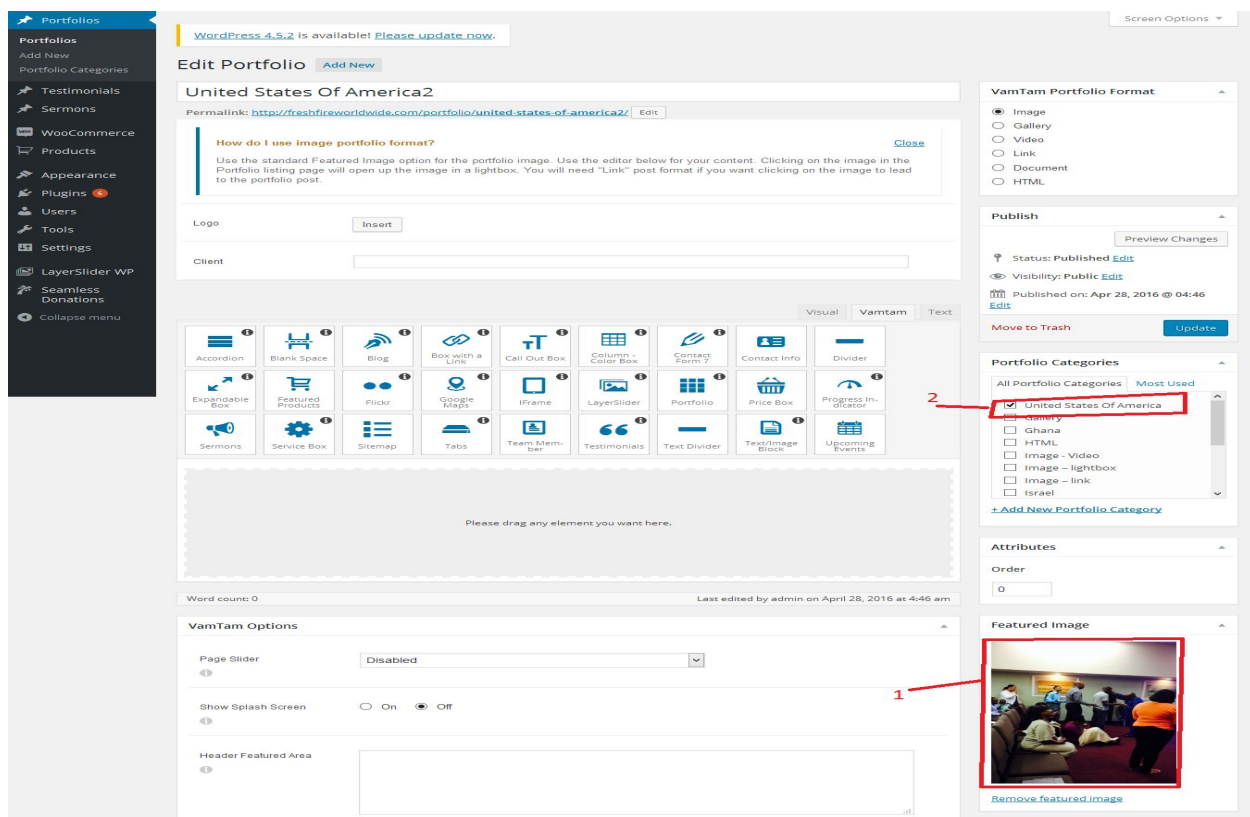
Portfolios
Portfolios
Add New
Portfolio Categories
Testimonials
Sermons
WooCommerce
Products
Appearance
Plugins 6
Users
Tools
Settings
LayerSlider WP
Seamless Donations
Collapse menu

Screen Options

WordPress 4.5.2 is available! Please update now.

Edit Portfolio Add New

United States Of America2

Permalink: http://freshfireworldwide.com/portfolio/united-states-of-america2/ Edit

How do I use image portfolio format? Close

Use the standard Featured Image option for the portfolio image. Use the editor below for your content. Clicking on the image in the Portfolio listing page will open up the image in a lightbox. You will need "Link" post format if you want clicking on the image to lead to the portfolio post.

Logo Insert

Client

Visual Vamtam Text

Accordion
Blank Space
Blog
Box with a Link
Call Out Box
Column - Color Box
Contact Form 7
Contact Info
Divider
Expandable Box
Featured Products
Flickr
Google Maps
IFrame
LayerSlider
Portfolio
Price Box
Progress Indicator
Sermons
Service Box
Sitemap
Tabs
Team Member
Testimonials
Text Divider
Text/Image Block
Upcoming Events

Please drag any element you want here.

Word count: 0
Last edited by admin on April 28, 2016 at 4:46 am

VamTam Options

Page Slider
Disabled

Show Splash Screen
On Off

Header Featured Area

VamTam Portfolio Format
Image
Gallery
Video
Link
Document
HTML

Publish
Preview Changes
Status: Published Edit
Visibility: Public Edit
Published on: Apr 28, 2016 @ 04:46 Edit
Move to Trash
Update

Portfolio Categories
All Portfolio Categories Most Used
United States Of America
Gallery
Ghana
HTML
Image - Video
Image – lightbox
Image – link
Israel
+ Add New Portfolio Category

2

Attributes
Order
0

Featured Image

1

Remove featured image